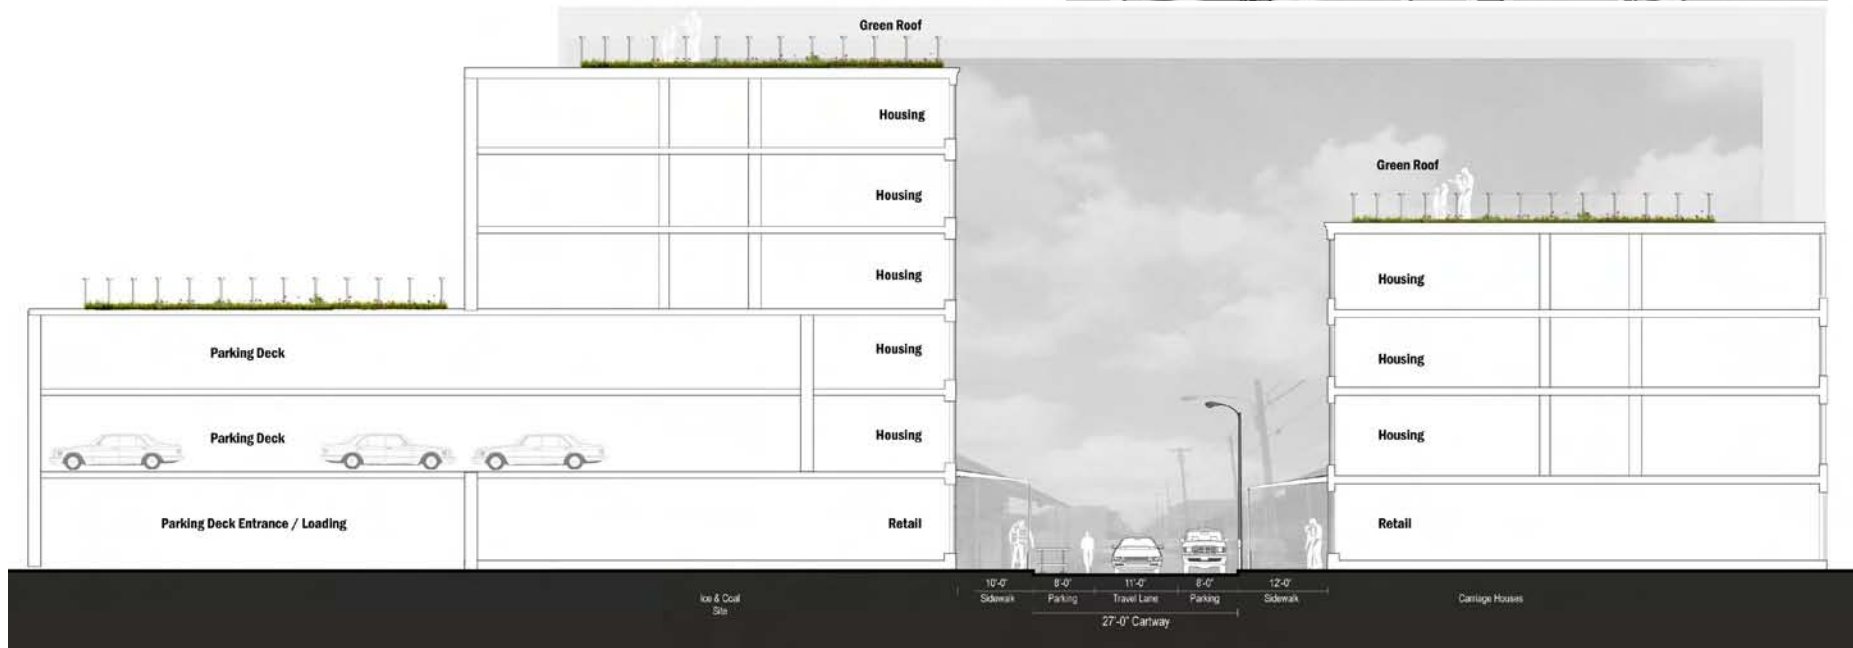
Green Roof

Housing

Housing

Housing

Parking Deck

Housing

Parking Deck

Housing

Parking Deck Entrance / Loading

Retail

Green Roof

Housing

Housing

Housing

Retail

Ice & Coal Site

10'-0" Sidewalk

8'-0" Parking

11'-0" Travel Lane

8'-0" Parking

12'-0" Sidewalk

27'-0" Cartway

Carriage Houses